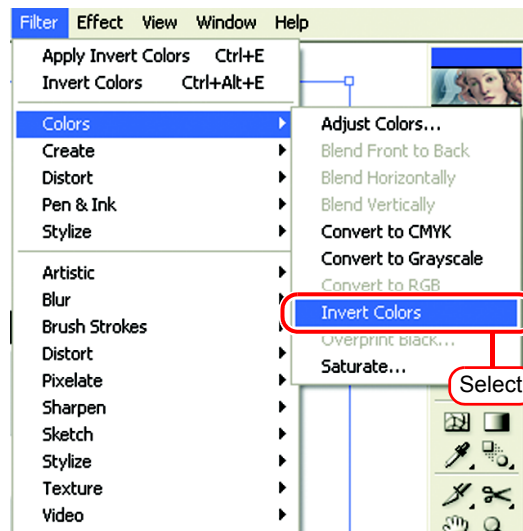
Filter Effect View Window Help

Apply Invert Colors Ctrl+E
Invert Colors Ctrl+Alt+E

Colors
Create
Distort
Pen & Ink
Stylize

Artistic
Blur
Brush Strokes
Distort
Pixelate
Sharpen
Sketch
Stylize
Texture
Video

Adjust Colors...
Blend Front to Back
Blend Horizontally
Blend Vertically
Convert to CMYK
Convert to Grayscale
Convert to RGB
Invert Colors
Overprint Black...
Saturate...

Select